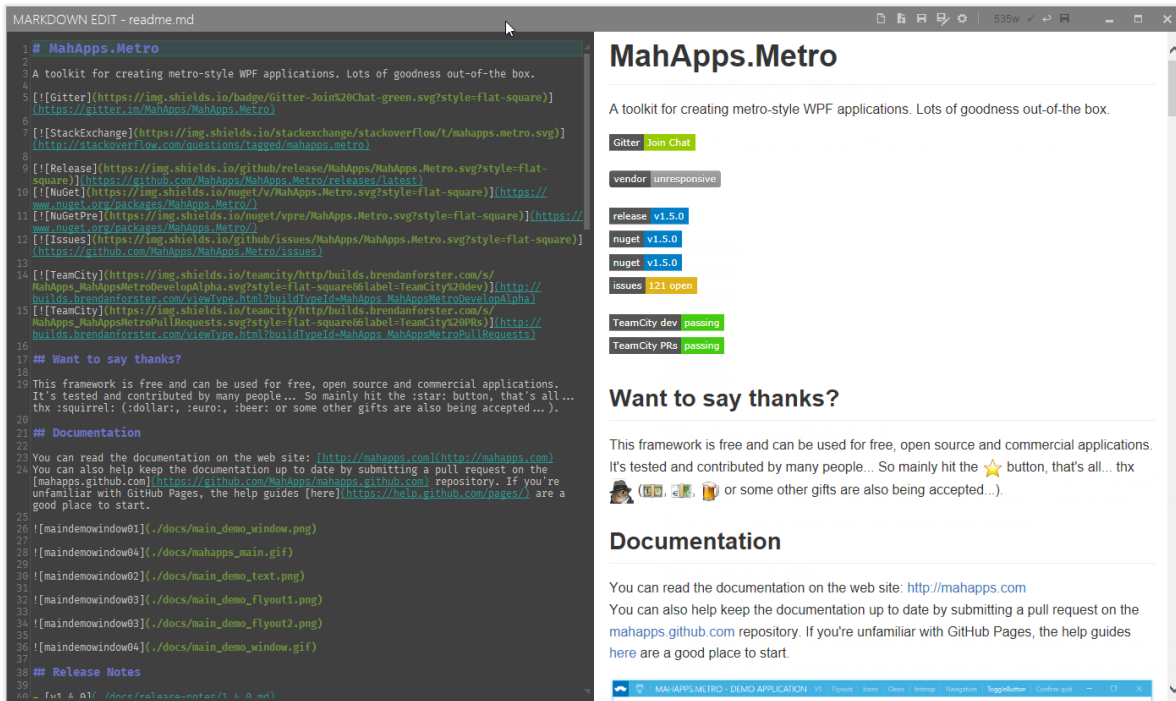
MARKDOWN EDIT - readme.md

535w

1 # MahApps.Metro
2
3 A toolkit for creating metro-style WPF applications. Lots of goodness out-of-the box.
4
5 [![Gitter](https://img.shields.io/badge/Gitter-Join%20Chat-green.svg?style=flat-square)](https://gitter.im/MahApps/MahApps.Metro)
6
7 [![StackExchange](https://img.shields.io/stackexchange/stackoverflow/t/mahapps.metro.svg)](http://stackoverflow.com/questions/tagged/mahapps.metro)
8
9 [![Release](https://img.shields.io/github/release/MahApps/MahApps.Metro.svg?style=flat-square)](https://github.com/MahApps/MahApps.Metro/releases/latest)
10 [![NuGet](https://img.shields.io/nuget/v/MahApps.Metro.svg?style=flat-square)](https://www.nuget.org/packages/MahApps.Metro/)
11 [![NuGetPre](https://img.shields.io/nuget/vpre/MahApps.Metro.svg?style=flat-square)](https://www.nuget.org/packages/MahApps.Metro/)
12 [![Issues](https://img.shields.io/github/issues/MahApps/MahApps.Metro.svg?style=flat-square)](https://github.com/MahApps/MahApps.Metro/issues)
13
14 [![TeamCity](https://img.shields.io/teamcity/http/builds.brendanforster.com/s/MahApps_MahAppsMetroDevelopAlpha.svg?style=flat-square&label=TeamCity%20dev)](http://builds.brendanforster.com/viewType.html?buildTypeId=MahApps_MahAppsMetroDevelopAlpha)
15 [![TeamCity](https://img.shields.io/teamcity/http/builds.brendanforster.com/s/MahApps_MahAppsMetroPullRequests.svg?style=flat-square&label=TeamCity%20PRs)](http://builds.brendanforster.com/viewType.html?buildTypeId=MahApps_MahAppsMetroPullRequests)
16
17 ## Want to say thanks?
18
19 This framework is free and can be used for free, open source and commercial applications. It's tested and contributed by many people... So mainly hit the :star: button, that's all... thx :squirrel: (:dollar:, :euro:, :beer: or some other gifts are also being accepted...).
20
21 ## Documentation
22
23 You can read the documentation on the web site: [http://mahapps.com](http://mahapps.com)
24 You can also help keep the documentation up to date by submitting a pull request on the [mahapps.github.com](https://github.com/MahApps/mahapps.github.com) repository. If you're unfamiliar with GitHub Pages, the help guides [here](https://help.github.com/pages/) are a good place to start.
25
26 ![maindemowindow01](./docs/main_demo_window.png)
27
28 ![maindemowindow04](./docs/mahapps_main.gif)
29
30 ![maindemowindow02](./docs/main_demo_text.png)
31
32 ![maindemowindow03](./docs/main_demo_flyout1.png)
33
34 ![maindemowindow03](./docs/main_demo_flyout2.png)
35
36 ![maindemowindow04](./docs/main_demo_window.gif)
37
38 ## Release Notes
39
40 - [v1.6.0](./docs/release-notes/1.6.0.md)

MahApps.Metro

A toolkit for creating metro-style WPF applications. Lots of goodness out-of-the box.

Gitter Join Chat

vendor unresponsive

release v1.5.0
nuget v1.5.0
nuget v1.5.0
issues 121 open

TeamCity dev passing
TeamCity PRs passing

Want to say thanks?

This framework is free and can be used for free, open source and commercial applications. It's tested and contributed by many people... So mainly hit the button, that's all... thx ( , , or some other gifts are also being accepted...).

Documentation

You can read the documentation on the web site: http://mahapps.com
You can also help keep the documentation up to date by submitting a pull request on the mahapps.github.com repository. If you're unfamiliar with GitHub Pages, the help guides here are a good place to start.

MAHAPPS.METRO - DEMO APPLICATION VS Flyouts Icons Clean Interop Navigation ToggleButton Confirm quit